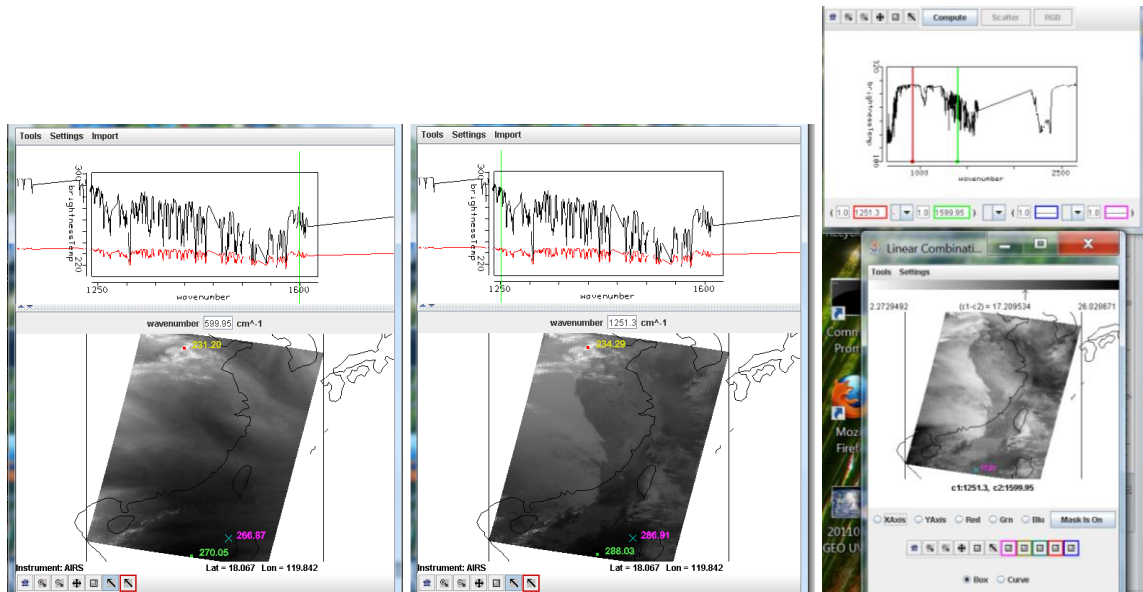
Tools Settings Import

300
brightnessTemp
220
1250
wavenumber
1600

wavenumber 599.95 cm^-1

331.20
266.87
270.05

Instrument: AIRS
Lat = 18.067 Lon = 119.842

Tools Settings Import

300
brightnessTemp
220
1250
wavenumber
1600

wavenumber 1251.3 cm^-1

334.29
286.91
288.03

Instrument: AIRS
Lat = 18.067 Lon = 119.842

Compute Scatter RGB

320
brightnessTemp
180
1000
wavenumber
2500

( 1.0 1251.3 - 1.0 1599.95 ( 1.0 - 1.0

Linear Combinati...
Tools Settings
2.2729492 (c1-c2) = 17.209534 26.028671
c1:1251.3, c2:1599.95

XAxis YAxis Red Grn Blu Mask Is On

Box Curve

Comm
Pron
Mozi
Firef
20110
GEO UV